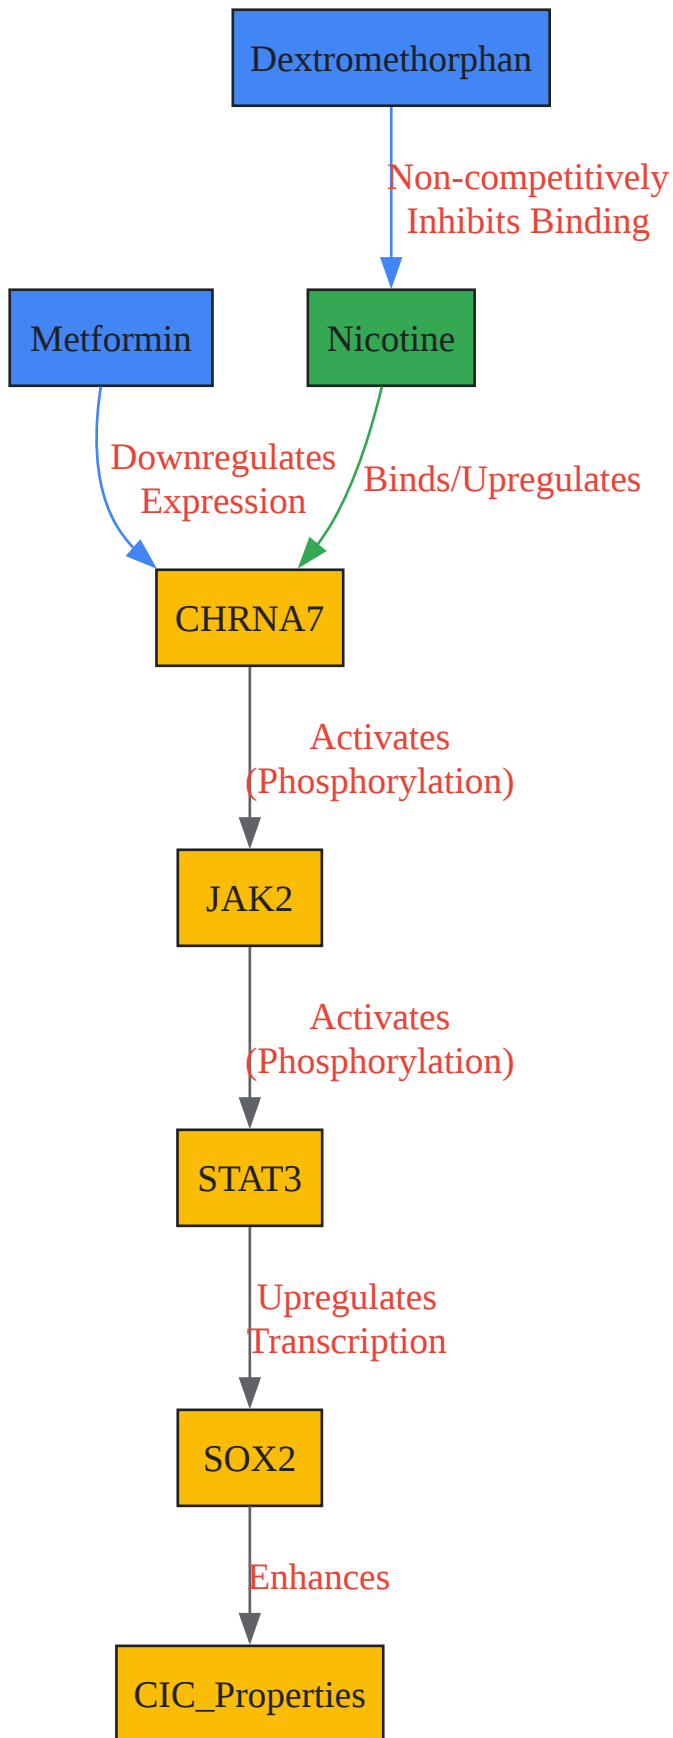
Dextromethorphan

Non-competitively Inhibits Binding

Metformin

Nicotine

Downregulates Expression

Binds/Upregulates

CHRNA7

Activates (Phosphorylation)

JAK2

Activates (Phosphorylation)

STAT3

Upregulates Transcription

SOX2

Enhances

CIC_Properties